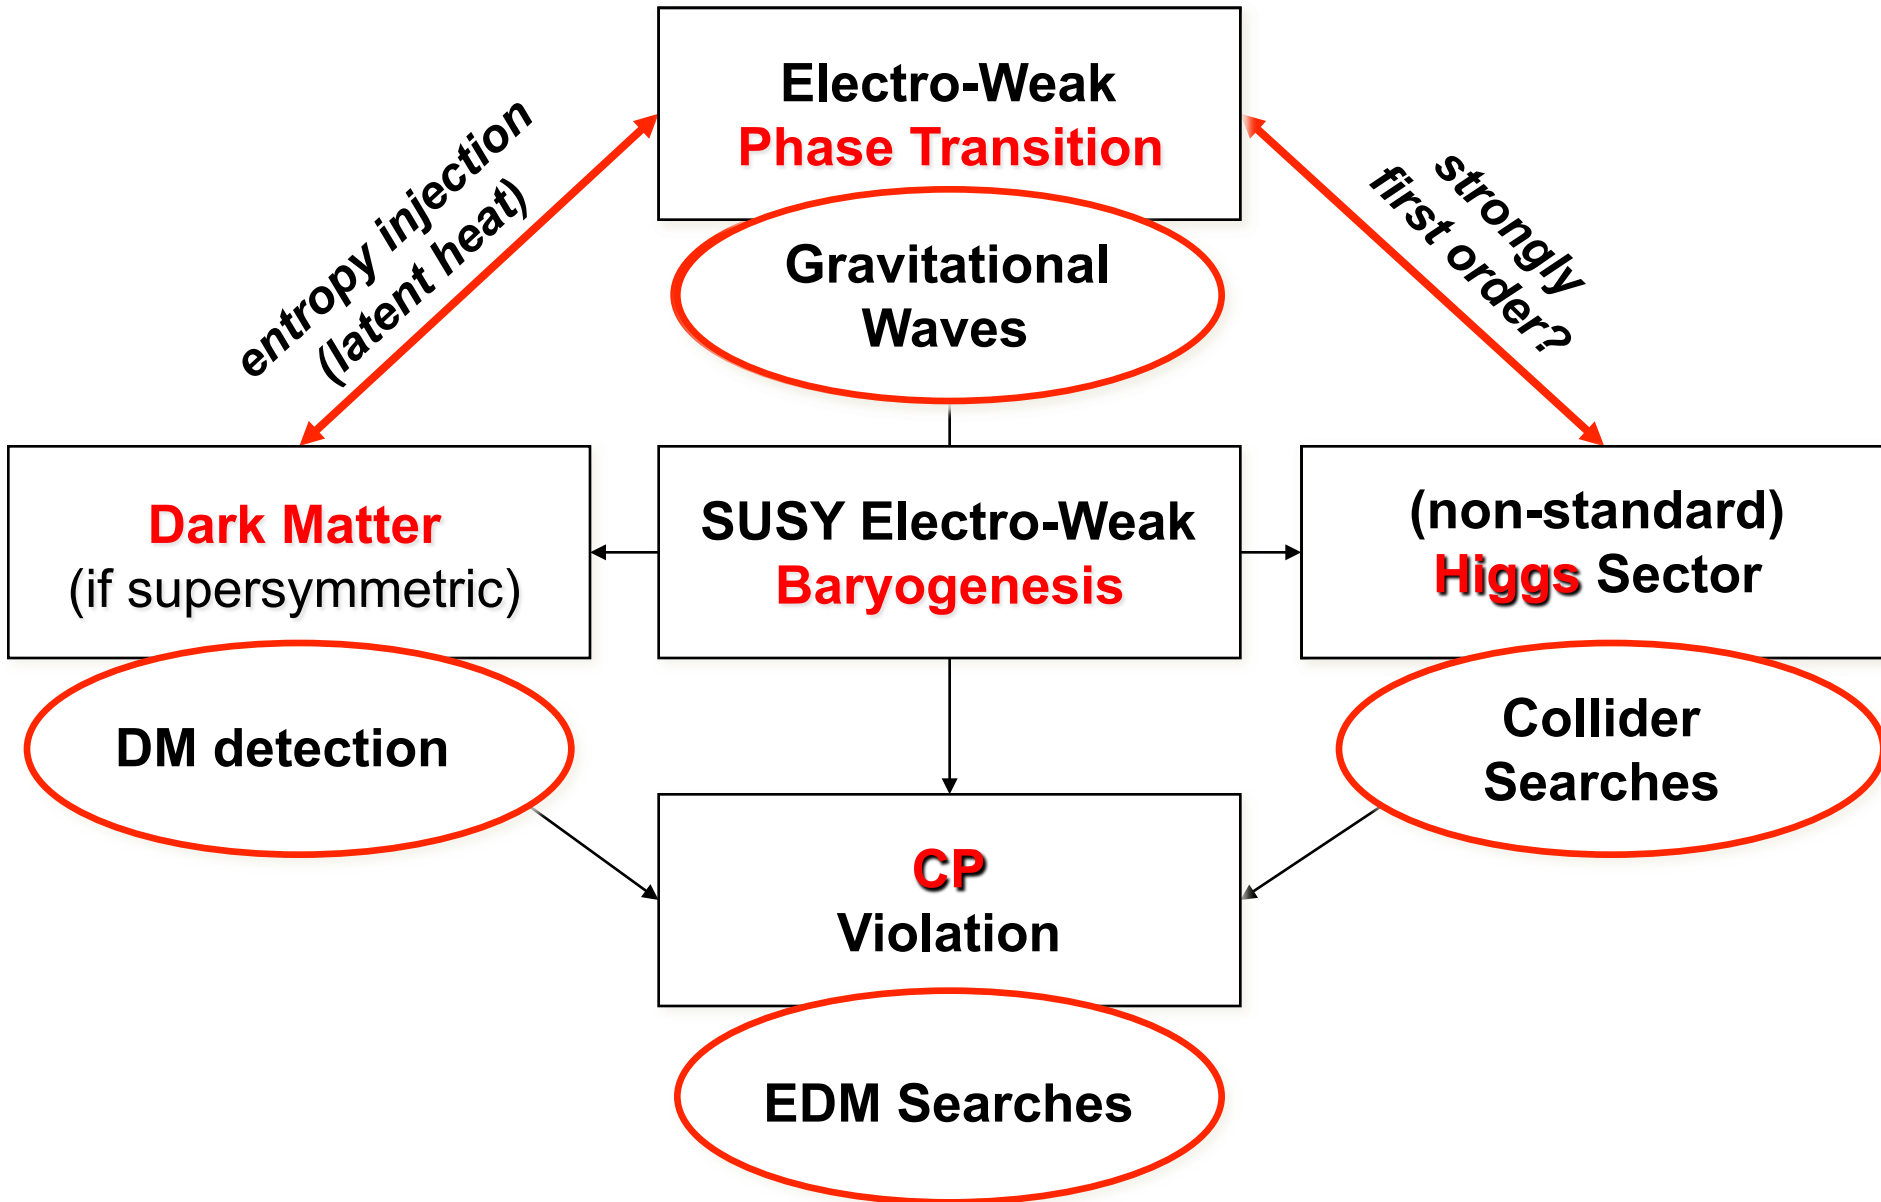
Electro-Weak
Phase Transition

Gravitational Waves

entropy injection (latent heat)

strongly first order?

Dark Matter
(if supersymmetric)

SUSY Electro-Weak
Baryogenesis

(non-standard)
Higgs Sector

DM detection

Collider Searches

CP
Violation

EDM Searches